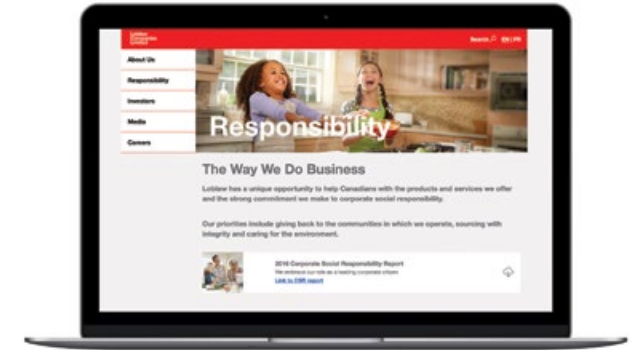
Loblaw Companies Limited

Search EN | FR

About Us

Responsibility

Investors

Media

Careers

Responsibility

The Way We Do Business

Loblaw has a unique opportunity to help Canadians with the products and services we offer and the strong commitment we make to corporate social responsibility.

Our priorities include giving back to the communities in which we operate, sourcing with integrity and caring for the environment.

2016 Corporate Social Responsibility Report

We embrace our role as a leading corporate citizen.

Link to CSR report